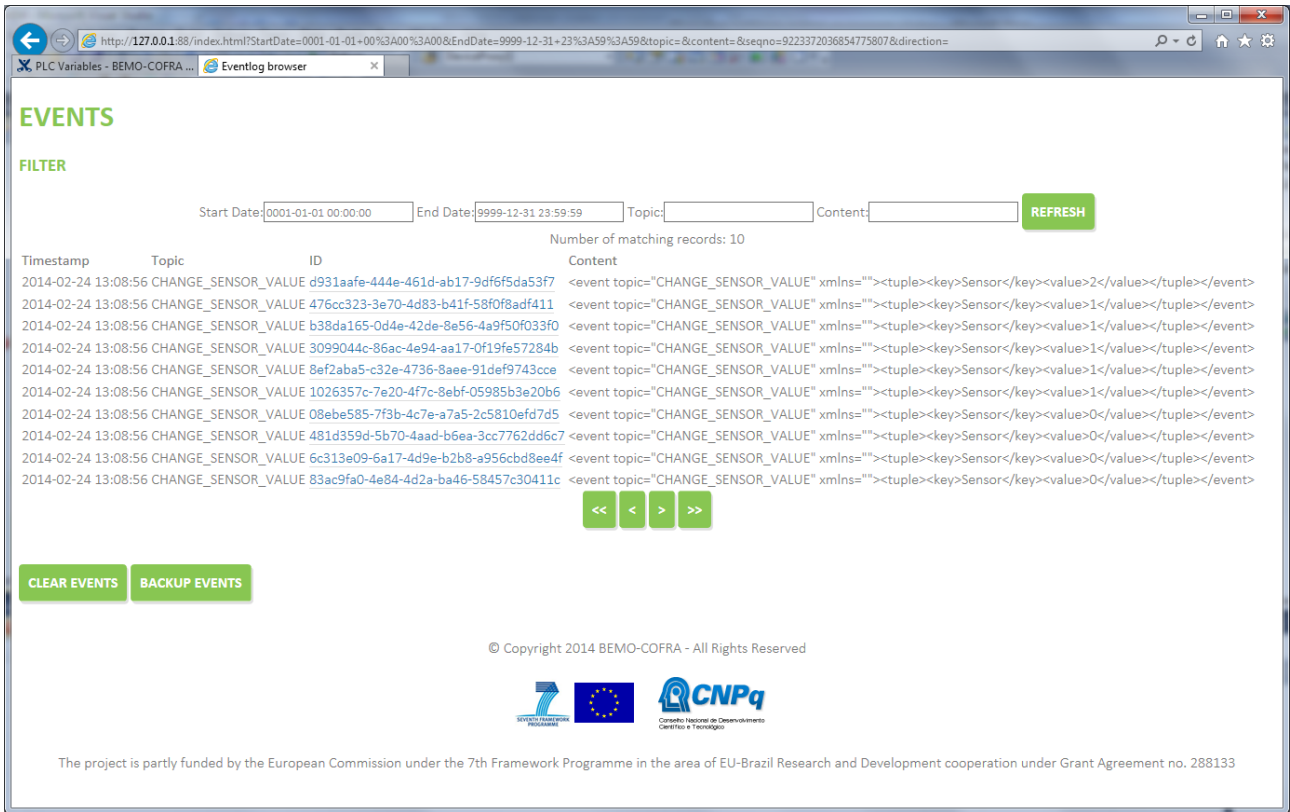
http://127.0.0.1:88/index.html?StartDate=0001-01-01+00%3A00%3A00&EndDate=9999-12-31+23%3A59%3A59&topic=&content=&seqno=9223372036854775807&direction=

PLC Variables - BEMO-COFRA ...
Eventlog browser

EVENTS

FILTER

Start Date: 0001-01-01 00:00:00 End Date: 9999-12-31 23:59:59 Topic: Content: REFRESH

Number of matching records: 10

| Timestamp | Topic | ID | Content |
|---|---|---|---|
| 2014-02-24 13:08:56 | CHANGE_SENSOR_VALUE | d931aafe-444e-461d-ab17-9df6f5da53f7 | <event topic="CHANGE_SENSOR_VALUE" xmlns=""><tuple><key>Sensor</key><value>2</value></tuple></event> |
| 2014-02-24 13:08:56 | CHANGE_SENSOR_VALUE | 476cc323-3e70-4d83-b41f-58f0f8adf411 | <event topic="CHANGE_SENSOR_VALUE" xmlns=""><tuple><key>Sensor</key><value>1</value></tuple></event> |
| 2014-02-24 13:08:56 | CHANGE_SENSOR_VALUE | b38da165-0d4e-42de-8e56-4a9f50f033f0 | <event topic="CHANGE_SENSOR_VALUE" xmlns=""><tuple><key>Sensor</key><value>1</value></tuple></event> |
| 2014-02-24 13:08:56 | CHANGE_SENSOR_VALUE | 3099044c-86ac-4e94-aa17-0f19fe57284b | <event topic="CHANGE_SENSOR_VALUE" xmlns=""><tuple><key>Sensor</key><value>1</value></tuple></event> |
| 2014-02-24 13:08:56 | CHANGE_SENSOR_VALUE | 8ef2aba5-c32e-4736-8aee-91def9743cce | <event topic="CHANGE_SENSOR_VALUE" xmlns=""><tuple><key>Sensor</key><value>1</value></tuple></event> |
| 2014-02-24 13:08:56 | CHANGE_SENSOR_VALUE | 1026357c-7e20-4f7c-8ebf-05985b3e20b6 | <event topic="CHANGE_SENSOR_VALUE" xmlns=""><tuple><key>Sensor</key><value>1</value></tuple></event> |
| 2014-02-24 13:08:56 | CHANGE_SENSOR_VALUE | 08ebe585-7f3b-4c7e-a7a5-2c5810efd7d5 | <event topic="CHANGE_SENSOR_VALUE" xmlns=""><tuple><key>Sensor</key><value>0</value></tuple></event> |
| 2014-02-24 13:08:56 | CHANGE_SENSOR_VALUE | 481d359d-5b70-4aad-b6ea-3cc7762dd6c7 | <event topic="CHANGE_SENSOR_VALUE" xmlns=""><tuple><key>Sensor</key><value>0</value></tuple></event> |
| 2014-02-24 13:08:56 | CHANGE_SENSOR_VALUE | 6c313e09-6a17-4d9e-b2b8-a956cbd8ee4f | <event topic="CHANGE_SENSOR_VALUE" xmlns=""><tuple><key>Sensor</key><value>0</value></tuple></event> |
| 2014-02-24 13:08:56 | CHANGE_SENSOR_VALUE | 83ac9fa0-4e84-4d2a-ba46-58457c30411c | <event topic="CHANGE_SENSOR_VALUE" xmlns=""><tuple><key>Sensor</key><value>0</value></tuple></event> |

<< < > >>

CLEAR EVENTS BACKUP EVENTS

© Copyright 2014 BEMO-COFRA - All Rights Reserved

SEVENTH FRAMEWORK PROGRAMME
CNPq
Conselho Nacional de Desenvolvimento Científico e Tecnológico

The project is partly funded by the European Commission under the 7th Framework Programme in the area of EU-Brazil Research and Development cooperation under Grant Agreement no. 288133